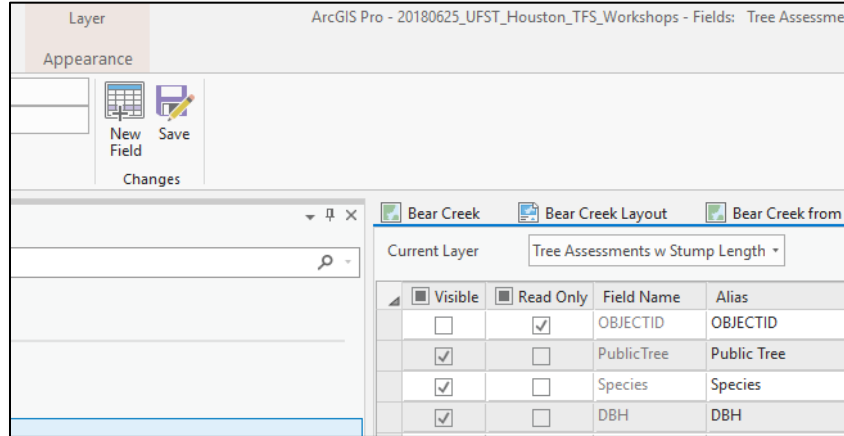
Layer

Appearance

ArcGIS Pro - 20180625_UFST_Houston_TFS_Workshops - Fields: Tree Assessme

New Field

Save

Changes

Bear Creek

Bear Creek Layout

Bear Creek from

Current Layer

Tree Assessments w Stump Length

| Visible | Read Only | Field Name | Alias |
|---|---|---|---|
| ☐ | ☑ | OBJECTID | OBJECTID |
| ☑ | ☐ | PublicTree | Public Tree |
| ☑ | ☐ | Species | Species |
| ☑ | ☐ | DBH | DBH |